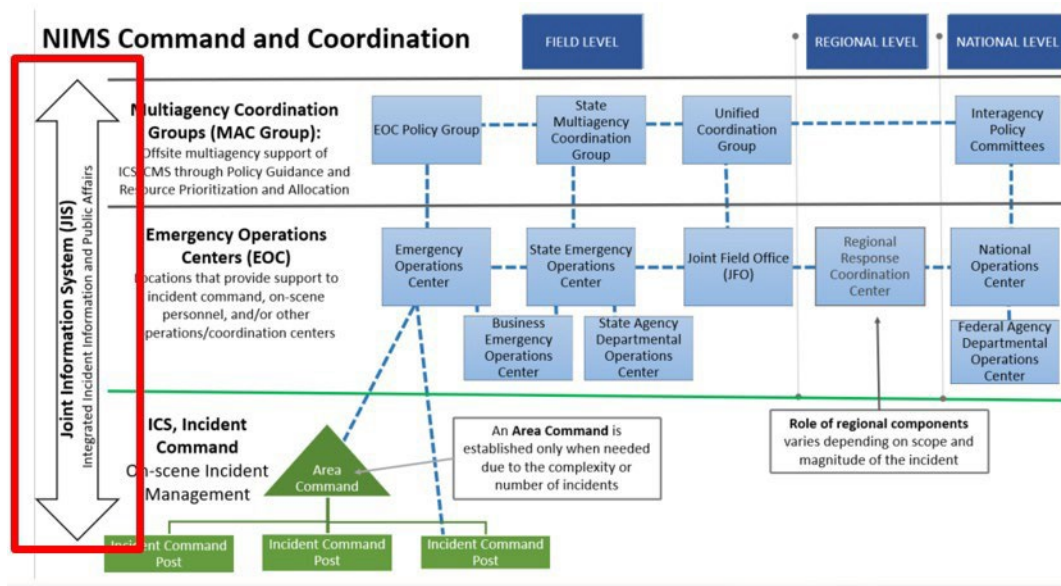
NIMS Command and Coordination

FIELD LEVEL

REGIONAL LEVEL

NATIONAL LEVEL

Joint Information System (JIS)
Integrated Incident Information and Public Affairs

Multiagency Coordination Groups (MAC Group):
Offsite multiagency support of ICS/CMS through Policy Guidance and Resource Prioritization and Allocation

EOC Policy Group

State Multiagency Coordination Group

Unified Coordination Group

Interagency Policy Committees

Emergency Operations Centers (EOC)
Locations that provide support to incident command, on-scene personnel, and/or other operations/coordination centers

Emergency Operations Center

State Emergency Operations Center

Joint Field Office (JFO)

Regional Response Coordination Center

National Operations Center

Business Emergency Operations Center

State Agency Departmental Operations Center

Federal Agency Departmental Operations Center

ICS, Incident Command
On-scene Incident Management

Area Command

An **Area Command** is established only when needed due to the complexity or number of incidents

**Role of regional components** varies depending on scope and magnitude of the incident

Incident Command Post

Incident Command Post

Incident Command Post